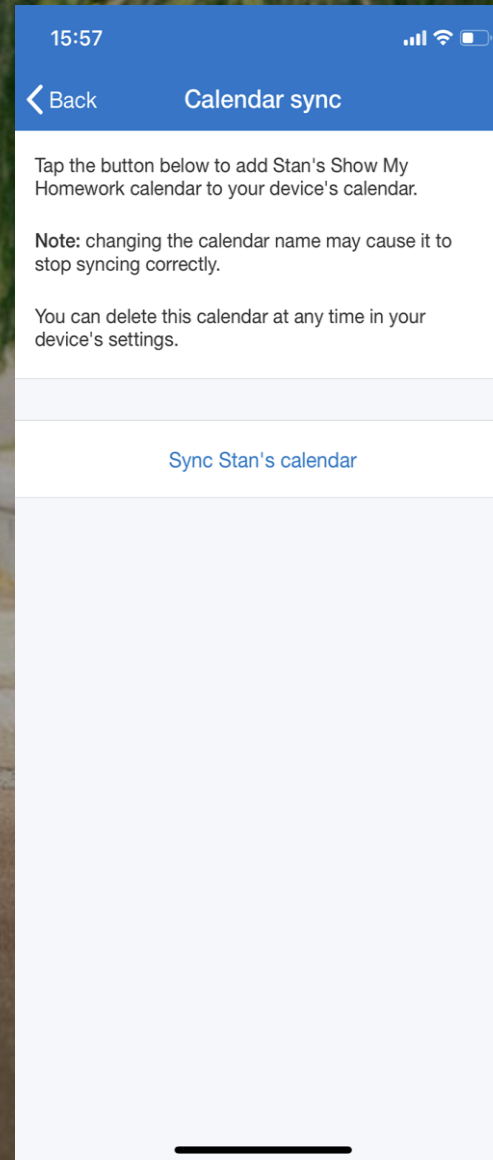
15:57

Back

Calendar sync

Tap the button below to add Stan's Show My Homework calendar to your device's calendar.

Note: changing the calendar name may cause it to stop syncing correctly.

You can delete this calendar at any time in your device's settings.

Sync Stan's calendar